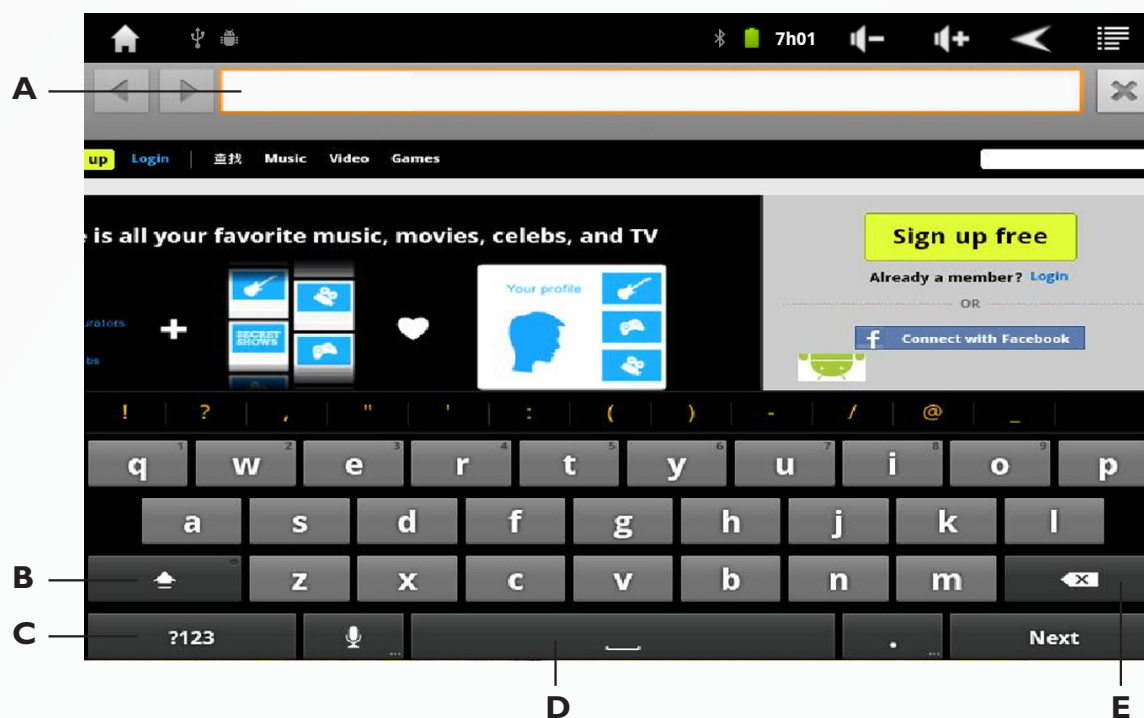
7h01

A

up Login | 查找 Music Video Games

e is all your favorite music, movies, celebs, and TV

urators

bs

SECRET SHOWS

Your profile

Sign up free

Already a member? Login

OR

Connect with Facebook

! ? , " ' : ( ) - / @ _

q 1 w 2 e 3 r 4 t 5 y 6 u 7 i 8 o 9 p

a s d f g h j k l

B

z x c v b n m

C

?123 . Next

D

E